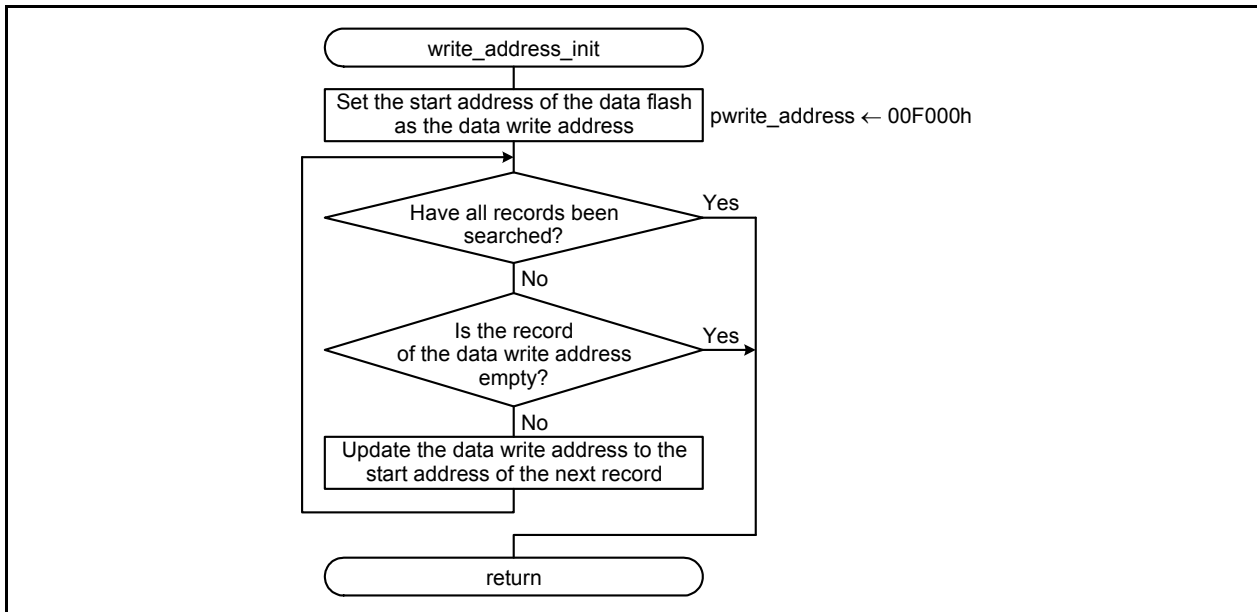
write_address_init

Set the start address of the data flash as the data write address

pwrite_address ← 00F000h

Have all records been searched?

Yes

No

Is the record of the data write address empty?

Yes

No

Update the data write address to the start address of the next record

return